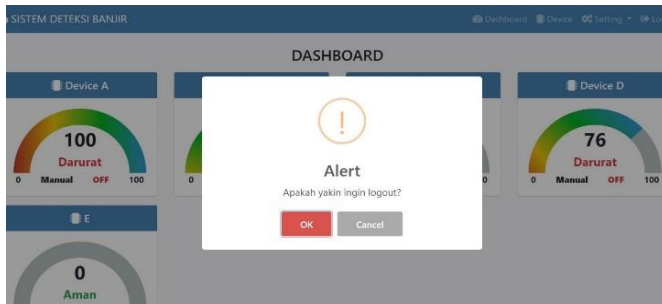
SISTEM DETEKSI BANJIR

Dashboard Device Setting Lo

DASHBOARD

Device A

100
Darurat
0 Manual OFF 100

0

0 100

Device D

76
Darurat
0 Manual OFF 100

E

0
Aman

!

Alert

Apakah yakin ingin logout?

OK Cancel